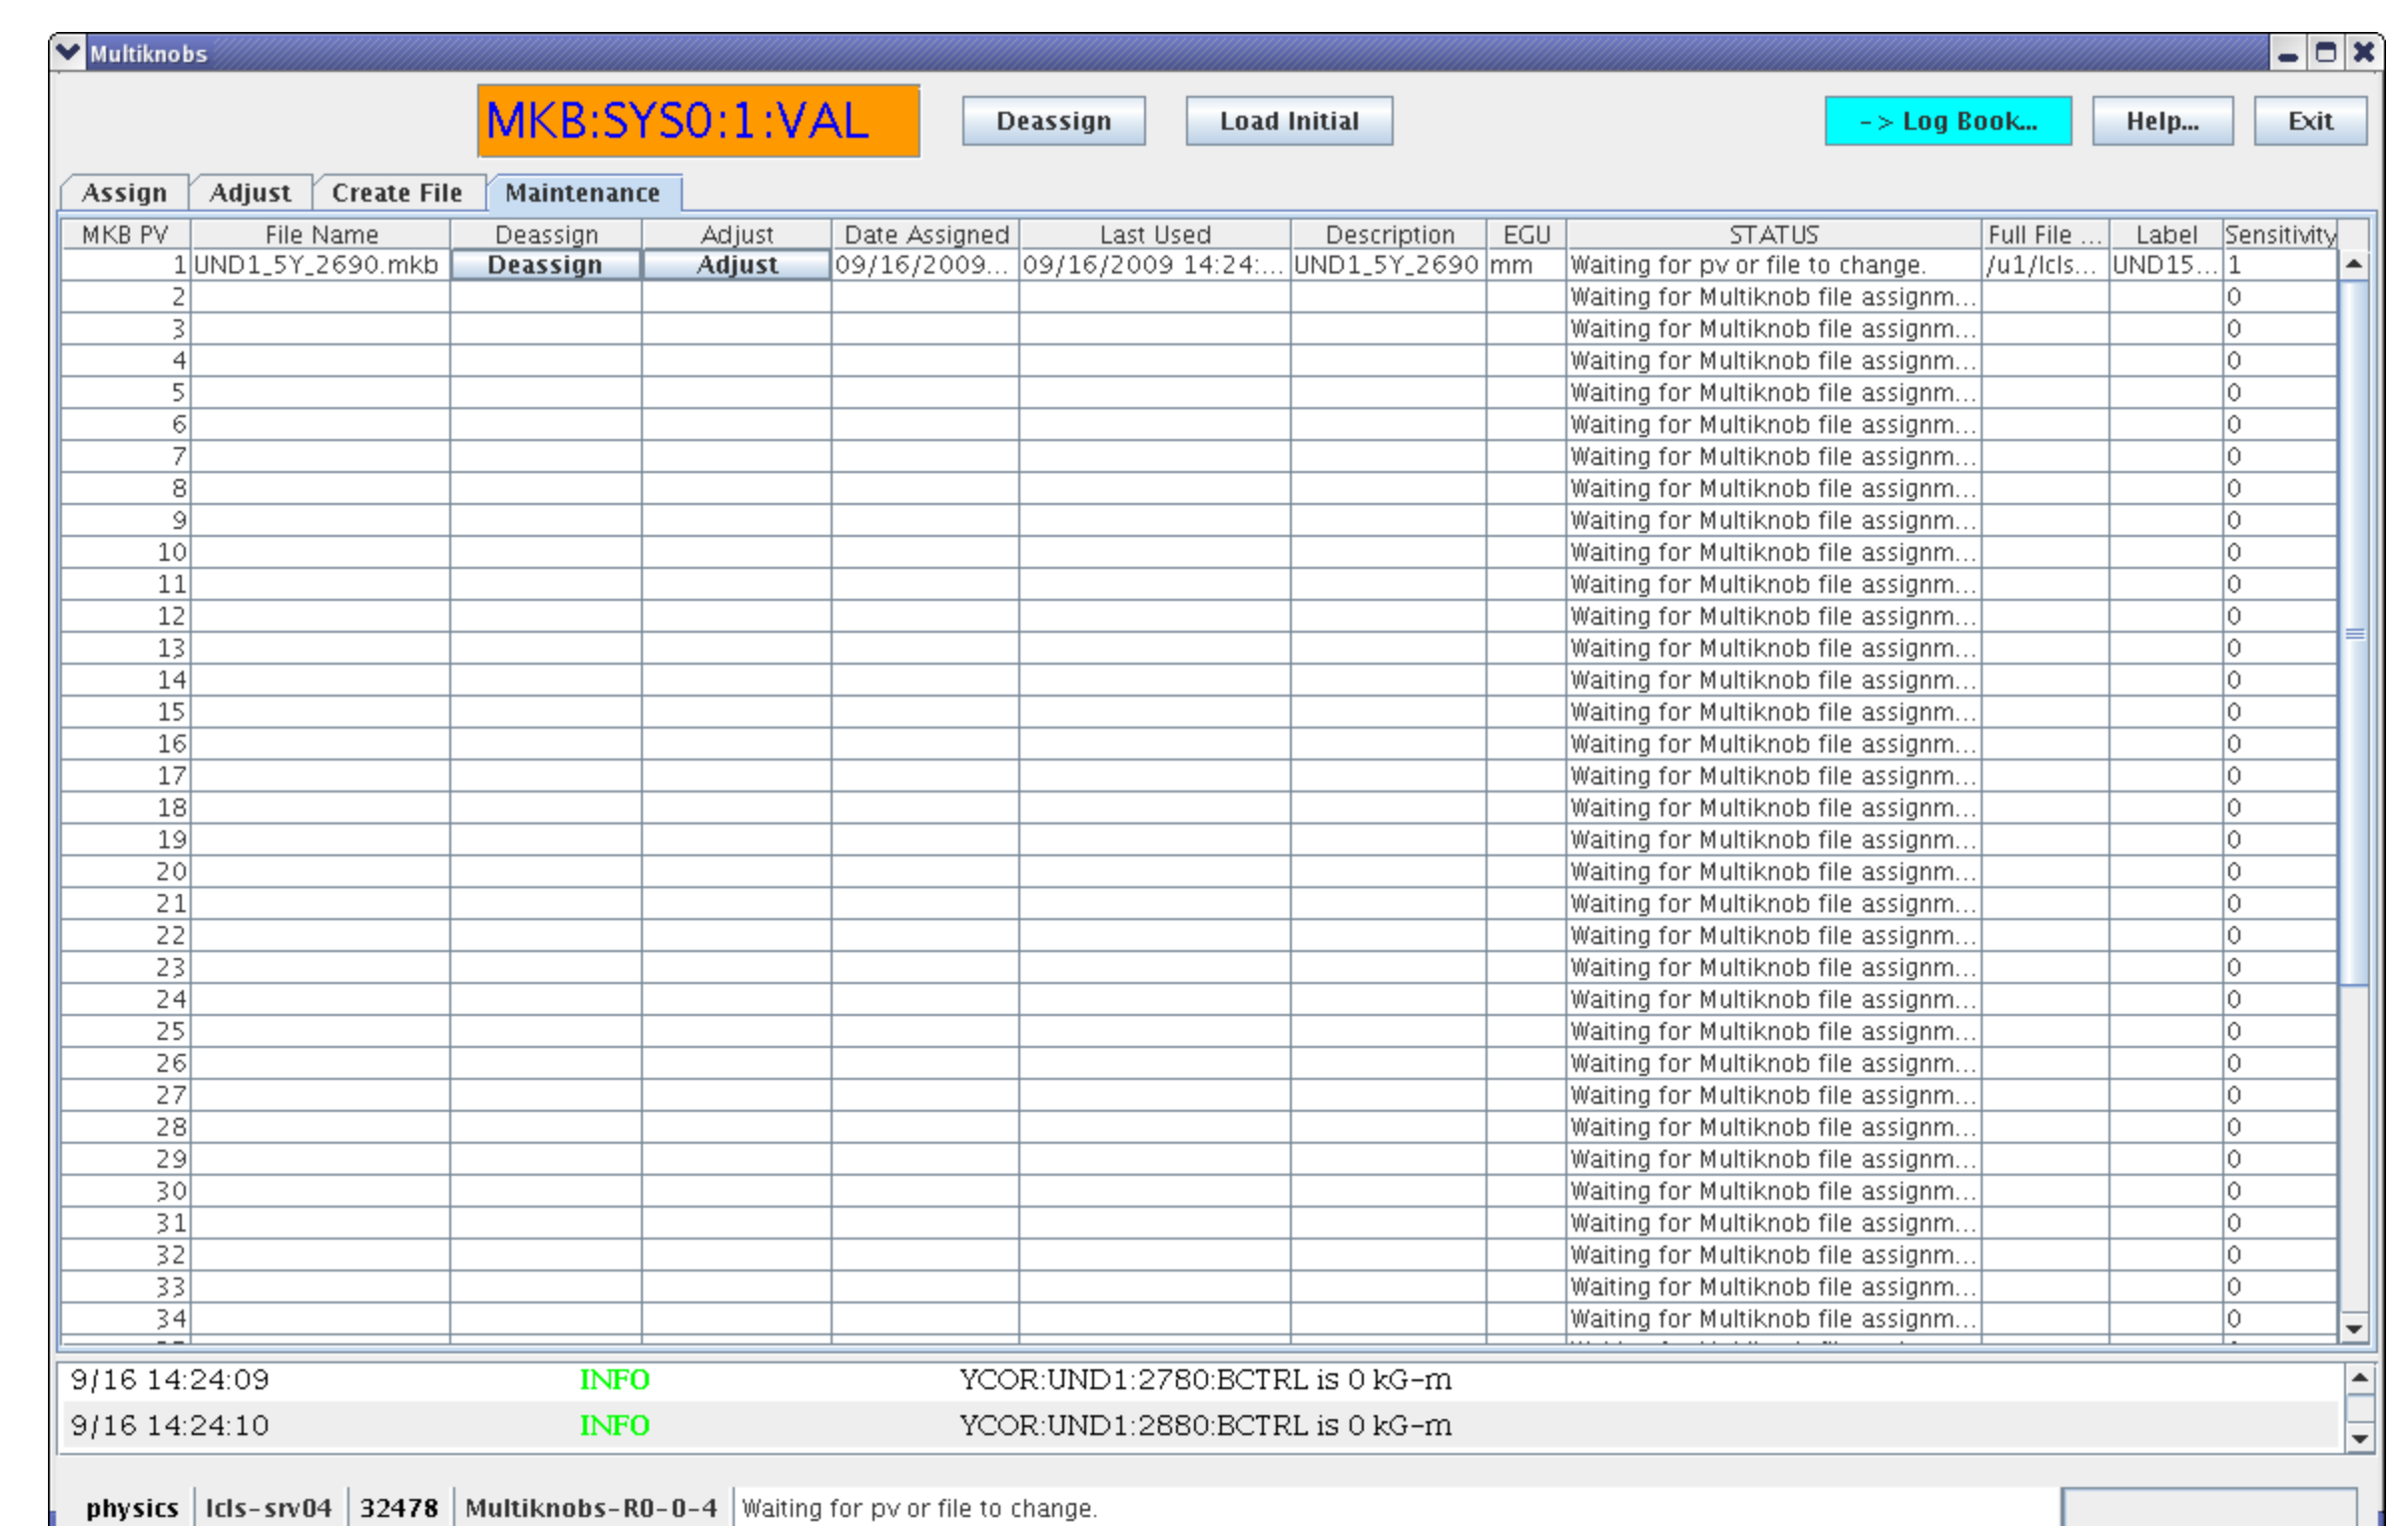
Multiknobs

MKB:SYS0:1:VAL

Deassign

Load Initial

-> Log Book...

Help...

Exit

Assign | Adjust | Create File | Maintenance

| MKB PV | File Name | Deassign | Adjust | Date Assigned | Last Used | Description | EGU | STATUS | Full File ... | Label | Sensitivity |
|---|---|---|---|---|---|---|---|---|---|---|---|
| 1 | UND1_5Y_2690.mkb | Deassign | Adjust | 09/16/2009... | 09/16/2009 14:24:... | UND1_5Y_2690 | mm | Waiting for pv or file to change. | /u1/lcls... | UND15... | 1 |
| 2 | | | | | | | | Waiting for Multiknob file assignm... | | | 0 |
| 3 | | | | | | | | Waiting for Multiknob file assignm... | | | 0 |
| 4 | | | | | | | | Waiting for Multiknob file assignm... | | | 0 |
| 5 | | | | | | | | Waiting for Multiknob file assignm... | | | 0 |
| 6 | | | | | | | | Waiting for Multiknob file assignm... | | | 0 |
| 7 | | | | | | | | Waiting for Multiknob file assignm... | | | 0 |
| 8 | | | | | | | | Waiting for Multiknob file assignm... | | | 0 |
| 9 | | | | | | | | Waiting for Multiknob file assignm... | | | 0 |
| 10 | | | | | | | | Waiting for Multiknob file assignm... | | | 0 |
| 11 | | | | | | | | Waiting for Multiknob file assignm... | | | 0 |
| 12 | | | | | | | | Waiting for Multiknob file assignm... | | | 0 |
| 13 | | | | | | | | Waiting for Multiknob file assignm... | | | 0 |
| 14 | | | | | | | | Waiting for Multiknob file assignm... | | | 0 |
| 15 | | | | | | | | Waiting for Multiknob file assignm... | | | 0 |
| 16 | | | | | | | | Waiting for Multiknob file assignm... | | | 0 |
| 17 | | | | | | | | Waiting for Multiknob file assignm... | | | 0 |
| 18 | | | | | | | | Waiting for Multiknob file assignm... | | | 0 |
| 19 | | | | | | | | Waiting for Multiknob file assignm... | | | 0 |
| 20 | | | | | | | | Waiting for Multiknob file assignm... | | | 0 |
| 21 | | | | | | | | Waiting for Multiknob file assignm... | | | 0 |
| 22 | | | | | | | | Waiting for Multiknob file assignm... | | | 0 |
| 23 | | | | | | | | Waiting for Multiknob file assignm... | | | 0 |
| 24 | | | | | | | | Waiting for Multiknob file assignm... | | | 0 |
| 25 | | | | | | | | Waiting for Multiknob file assignm... | | | 0 |
| 26 | | | | | | | | Waiting for Multiknob file assignm... | | | 0 |
| 27 | | | | | | | | Waiting for Multiknob file assignm... | | | 0 |
| 28 | | | | | | | | Waiting for Multiknob file assignm... | | | 0 |
| 29 | | | | | | | | Waiting for Multiknob file assignm... | | | 0 |
| 30 | | | | | | | | Waiting for Multiknob file assignm... | | | 0 |
| 31 | | | | | | | | Waiting for Multiknob file assignm... | | | 0 |
| 32 | | | | | | | | Waiting for Multiknob file assignm... | | | 0 |
| 33 | | | | | | | | Waiting for Multiknob file assignm... | | | 0 |
| 34 | | | | | | | | Waiting for Multiknob file assignm... | | | 0 |

9/16 14:24:09 INFO YCOR:UND1:2780:BCTRL is 0 kG-m
9/16 14:24:10 INFO YCOR:UND1:2880:BCTRL is 0 kG-m

physics | lcls-srv04 | 32478 | Multiknobs-R0-0-4 | Waiting for pv or file to change.